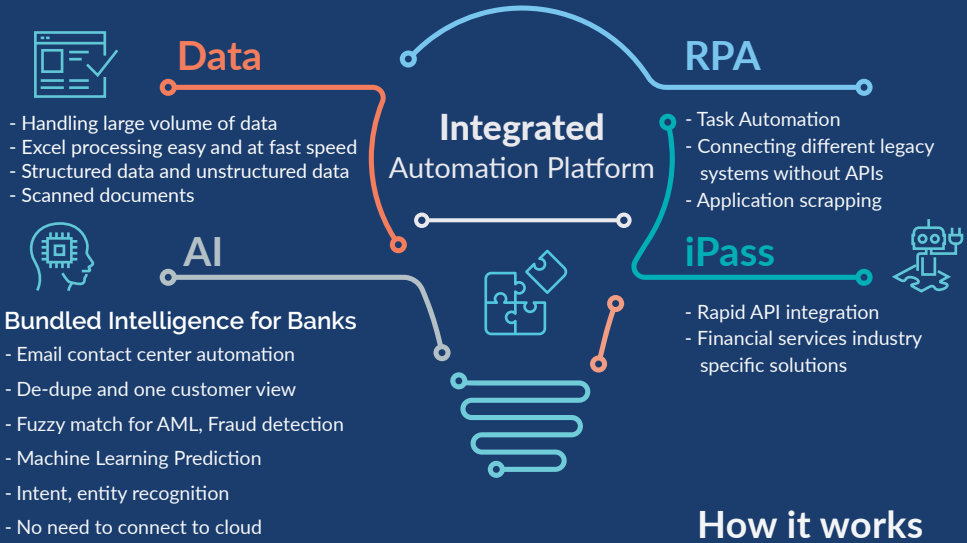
Data

- Handling large volume of data
- Excel processing easy and at fast speed
- Structured data and unstructured data
- Scanned documents

RPA

- Task Automation
- Connecting different legacy systems without APIs
- Application scrapping

Integrated
Automation Platform

AI

Bundled Intelligence for Banks
- Email contact center automation
- De-dupe and one customer view
- Fuzzy match for AML, Fraud detection
- Machine Learning Prediction
- Intent, entity recognition
- No need to connect to cloud

iPass

- Rapid API integration
- Financial services industry specific solutions

How it works